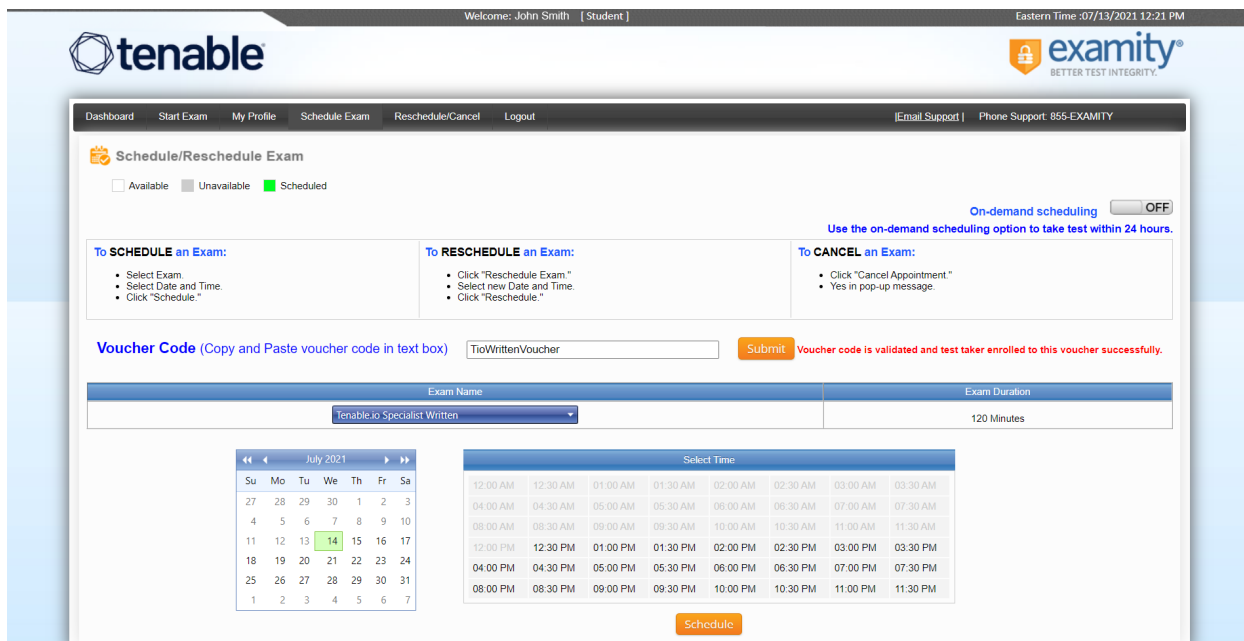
Welcome: John Smith [ Student ]

Eastern Time :07/13/2021 12:21 PM

tenable

examity®
BETTER TEST INTEGRITY.

Dashboard Start Exam My Profile Schedule Exam Reschedule/Cancel Logout

|Email Support | Phone Support: 855-EXAMITY

Schedule/Reschedule Exam

Available Unavailable Scheduled

On-demand scheduling OFF

Use the on-demand scheduling option to take test within 24 hours.

To SCHEDULE an Exam:
- Select Exam.
- Select Date and Time.
- Click "Schedule."

To RESCHEDULE an Exam:
- Click "Reschedule Exam."
- Select new Date and Time.
- Click "Reschedule."

To CANCEL an Exam:
- Click "Cancel Appointment."
- Yes in pop-up message.

Voucher Code (Copy and Paste voucher code in text box) TioWrittenVoucher Submit Voucher code is validated and test taker enrolled to this voucher successfully.

| Exam Name | Exam Duration |
|---|---|
| Tenable.io Specialist Written | 120 Minutes |

July 2021

| Su | Mo | Tu | We | Th | Fr | Sa |
|---|---|---|---|---|---|---|
| 27 | 28 | 29 | 30 | 1 | 2 | 3 |
| 4 | 5 | 6 | 7 | 8 | 9 | 10 |
| 11 | 12 | 13 | 14 | 15 | 16 | 17 |
| 18 | 19 | 20 | 21 | 22 | 23 | 24 |
| 25 | 26 | 27 | 28 | 29 | 30 | 31 |
| 1 | 2 | 3 | 4 | 5 | 6 | 7 |

Select Time

| | | | | | | | |
|---|---|---|---|---|---|---|---|
| 12:00 AM | 12:30 AM | 01:00 AM | 01:30 AM | 02:00 AM | 02:30 AM | 03:00 AM | 03:30 AM |
| 04:00 AM | 04:30 AM | 05:00 AM | 05:30 AM | 06:00 AM | 06:30 AM | 07:00 AM | 07:30 AM |
| 08:00 AM | 08:30 AM | 09:00 AM | 09:30 AM | 10:00 AM | 10:30 AM | 11:00 AM | 11:30 AM |
| 12:00 PM | 12:30 PM | 01:00 PM | 01:30 PM | 02:00 PM | 02:30 PM | 03:00 PM | 03:30 PM |
| 04:00 PM | 04:30 PM | 05:00 PM | 05:30 PM | 06:00 PM | 06:30 PM | 07:00 PM | 07:30 PM |
| 08:00 PM | 08:30 PM | 09:00 PM | 09:30 PM | 10:00 PM | 10:30 PM | 11:00 PM | 11:30 PM |

Schedule